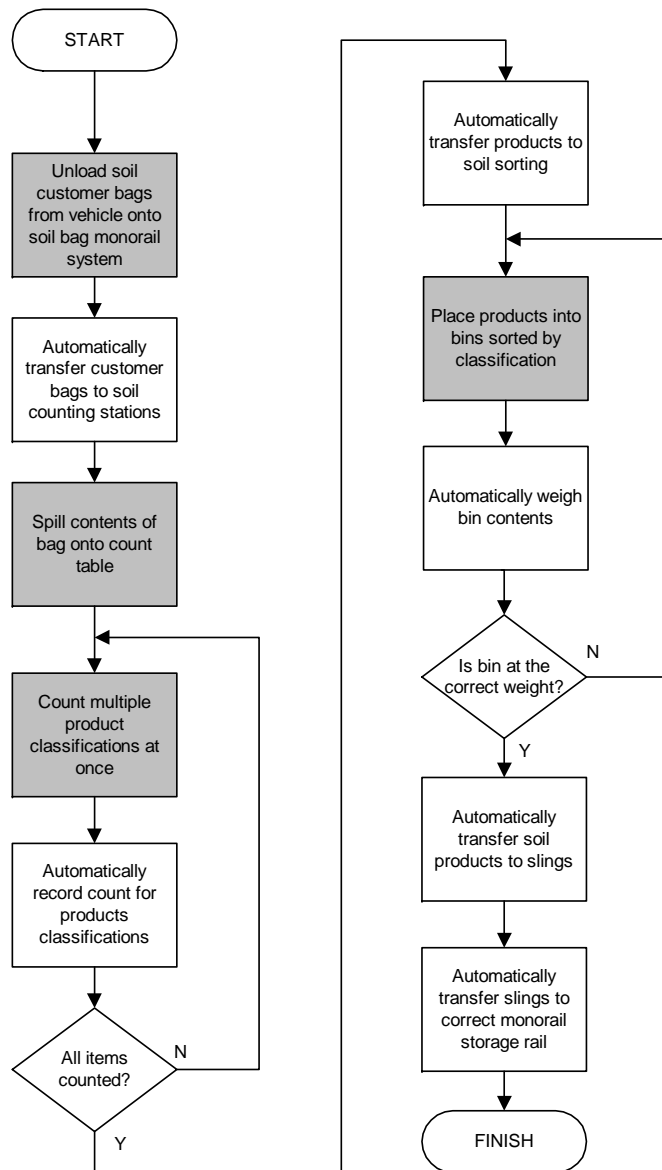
START

Unload soil customer bags from vehicle onto soil bag monorail system

Automatically transfer customer bags to soil counting stations

Spill contents of bag onto count table

Count multiple product classifications at once

Automatically record count for products classifications

All items counted?

N

Y

Automatically transfer products to soil sorting

Place products into bins sorted by classification

Automatically weigh bin contents

Is bin at the correct weight?

N

Y

Automatically transfer soil products to slings

Automatically transfer slings to correct monorail storage rail

FINISH